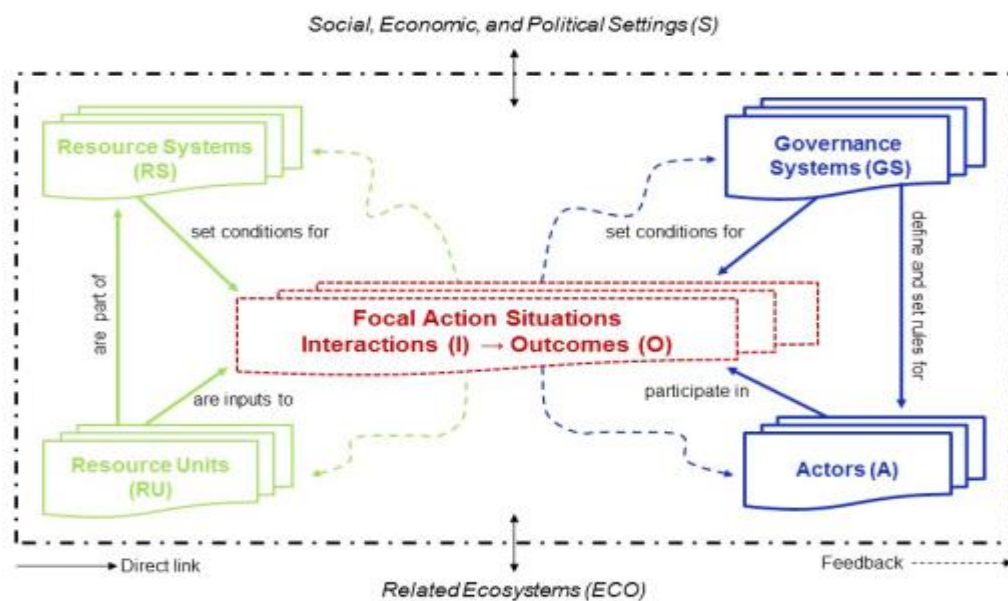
Social, Economic, and Political Settings (S)

Resource Systems (RS)

Governance Systems (GS)

set conditions for

set conditions for

define and set rules for

are part of

Focal Action Situations
Interactions (I) → Outcomes (O)

are inputs to

participate in

Resource Units (RU)

Actors (A)

Direct link

Feedback

Related Ecosystems (ECO)